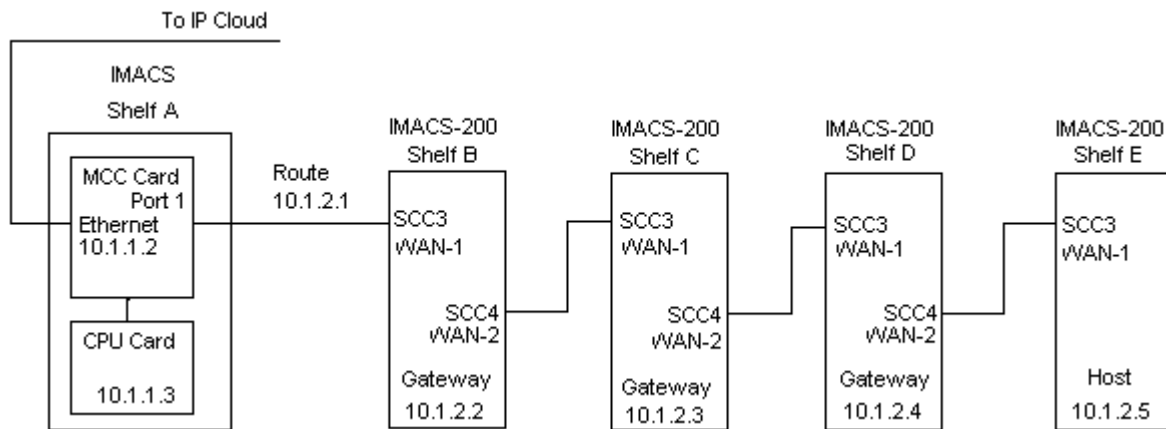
To IP Cloud

IMACS
Shelf A

MCC Card
Port 1
Ethernet
10.1.1.2

CPU Card
10.1.1.3

Route
10.1.2.1

IMACS-200
Shelf B
SCC3
WAN-1
SCC4
WAN-2
Gateway
10.1.2.2

IMACS-200
Shelf C
SCC3
WAN-1
SCC4
WAN-2
Gateway
10.1.2.3

IMACS-200
Shelf D
SCC3
WAN-1
SCC4
WAN-2
Gateway
10.1.2.4

IMACS-200
Shelf E
SCC3
WAN-1
Host
10.1.2.5